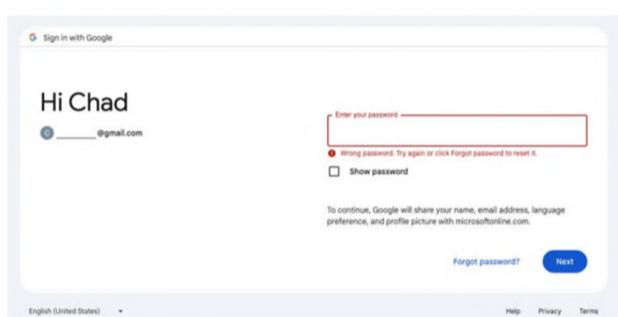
G Sign in with Google

Hi Chad

C ________@gmail.com

Enter your password

Wrong password. Try again or click Forgot password to reset it.

Show password

To continue, Google will share your name, email address, language preference, and profile picture with microsoftonline.com.

Forgot password?

Next

English (United States)

Help Privacy Terms